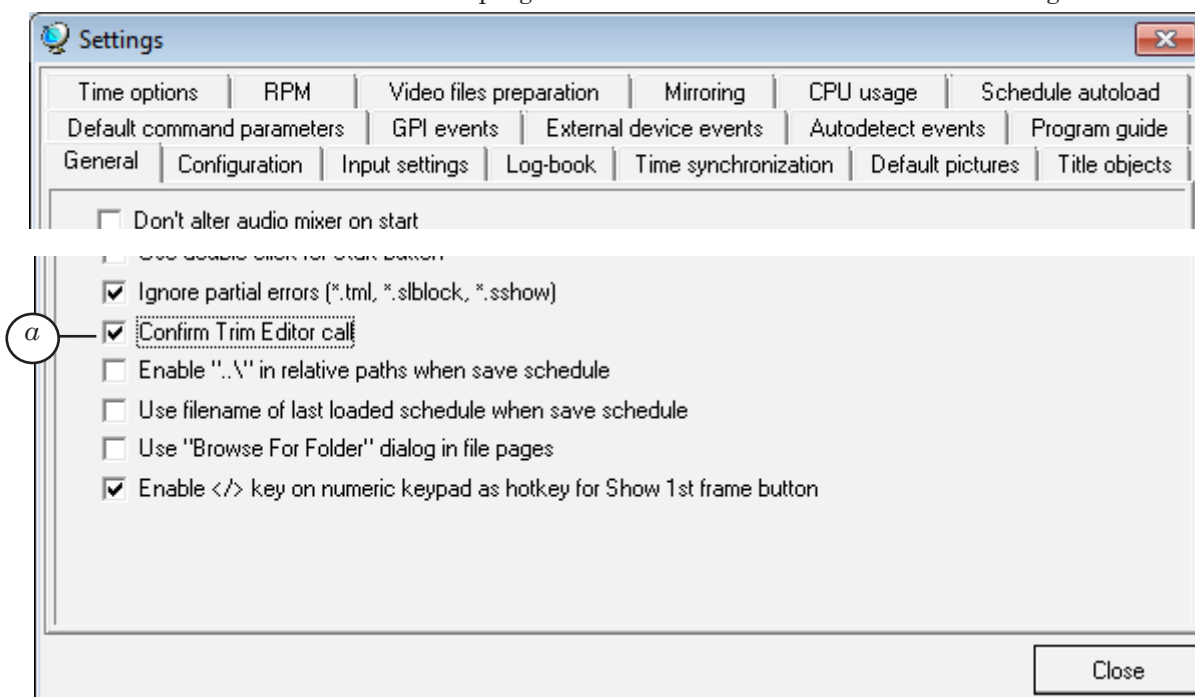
Settings

Time options | RPM | Video files preparation | Mirroring | CPU usage | Schedule autoload
Default command parameters | GPI events | External device events | Autodetect events | Program guide
General | Configuration | Input settings | Log-book | Time synchronization | Default pictures | Title objects

Don't alter audio mixer on start

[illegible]

Ignore partial errors (*.tml, *.slblock, *.sshow)

$a$

Confirm Trim Editor call

Enable "..\" in relative paths when save schedule

Use filename of last loaded schedule when save schedule

Use "Browse For Folder" dialog in file pages

Enable </> key on numeric keypad as hotkey for Show 1st frame button

Close